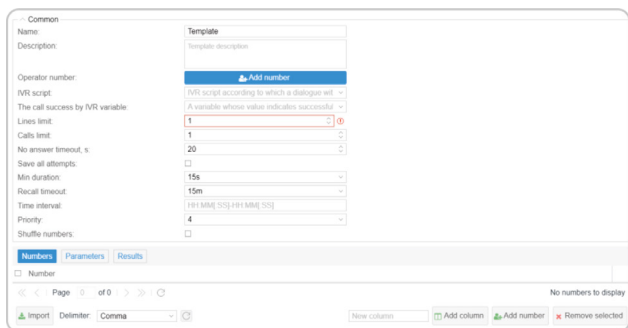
Common

Name: Template

Description: Template description

Operator number: Add number

IVR script: IVR script according to which a dialogue wit

The call success by IVR variable: A variable whose value indicates successful

Lines limit: 1

Calls limit: 1

No answer timeout, s: 20

Save all attempts:

Min duration: 15s

Recall timeout: 15m

Time interval: HH:MM[:SS]-HH:MM[:SS]

Priority: 4

Shuffle numbers:

Numbers Parameters Results

Number

Page 0 of 0

No numbers to display

Import Delimiter: Comma

New column Add column Add number Remove selected